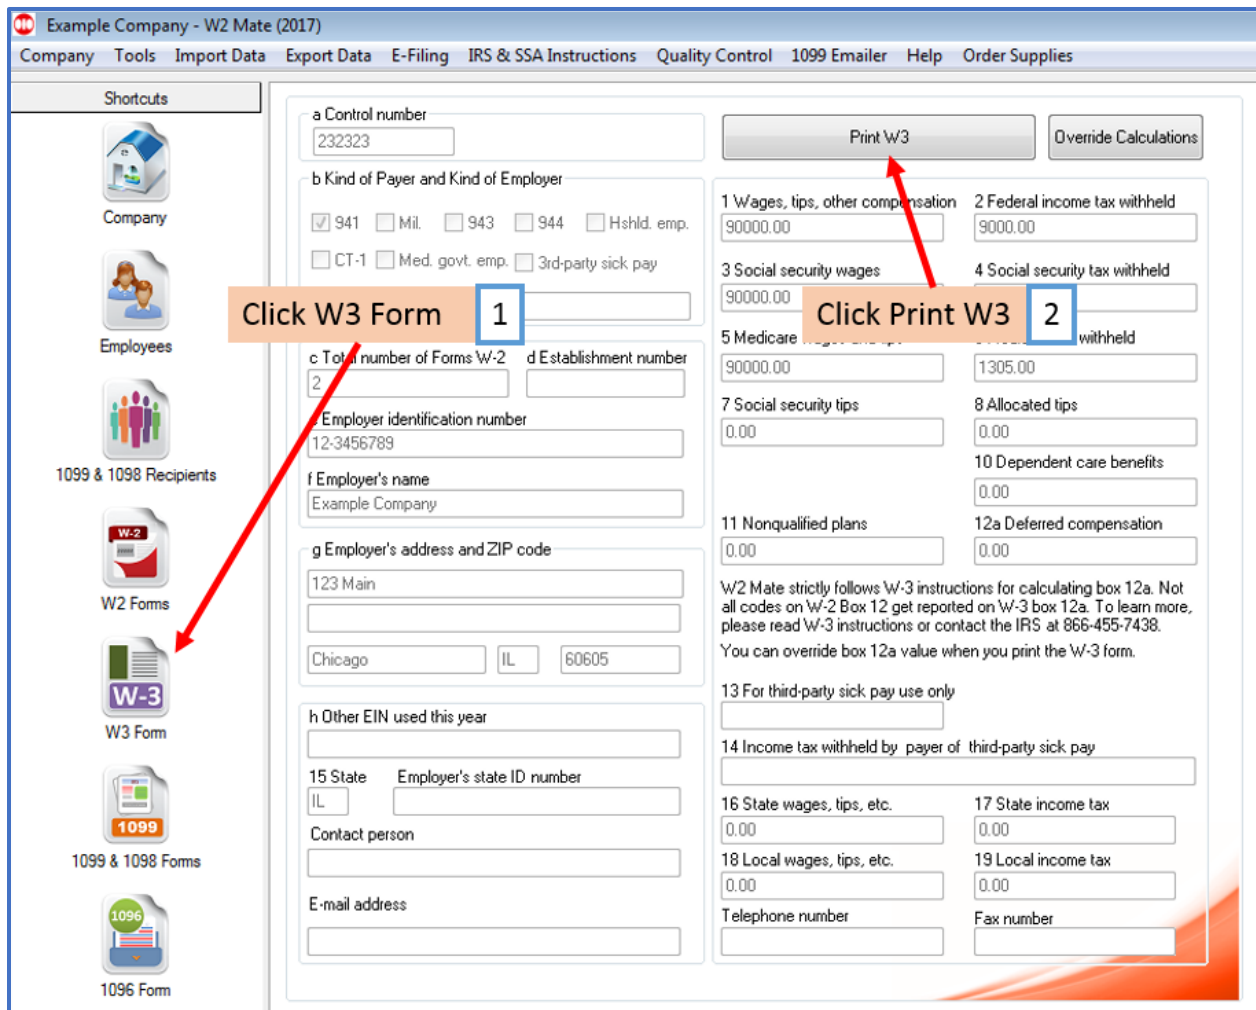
Example Company - W2 Mate (2017)

Company Tools Import Data Export Data E-Filing IRS & SSA Instructions Quality Control 1099 Emailer Help Order Supplies

Shortcuts

Company

Employees

1099 & 1098 Recipients

W-2
W2 Forms

W-3
W3 Form

1099
1099 & 1098 Forms

1096
1096 Form

a Control number
232323

Print W3

Override Calculations

b Kind of Payer and Kind of Employer
941 Mil. 943 944 Hshld. emp.
CT-1 Med. govt. emp. 3rd-party sick pay

Click W3 Form 1

Click Print W3 2

c Total number of Forms W-2
2
d Establishment number
e Employer identification number
12-3456789
f Employer's name
Example Company

g Employer's address and ZIP code
123 Main
Chicago IL 60605

h Other EIN used this year
15 State Employer's state ID number
IL
Contact person
E-mail address

1 Wages, tips, other compensation
90000.00
2 Federal income tax withheld
9000.00
3 Social security wages
90000.00
4 Social security tax withheld
5 Medicare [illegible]
90000.00
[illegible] withheld
1305.00
7 Social security tips
0.00
8 Allocated tips
0.00
10 Dependent care benefits
0.00
11 Nonqualified plans
0.00
12a Deferred compensation
0.00

W2 Mate strictly follows W-3 instructions for calculating box 12a. Not all codes on W-2 Box 12 get reported on W-3 box 12a. To learn more, please read W-3 instructions or contact the IRS at 866-455-7438.
You can override box 12a value when you print the W-3 form.

13 For third-party sick pay use only
14 Income tax withheld by payer of third-party sick pay
16 State wages, tips, etc.
0.00
17 State income tax
0.00
18 Local wages, tips, etc.
0.00
19 Local income tax
0.00
Telephone number
Fax number